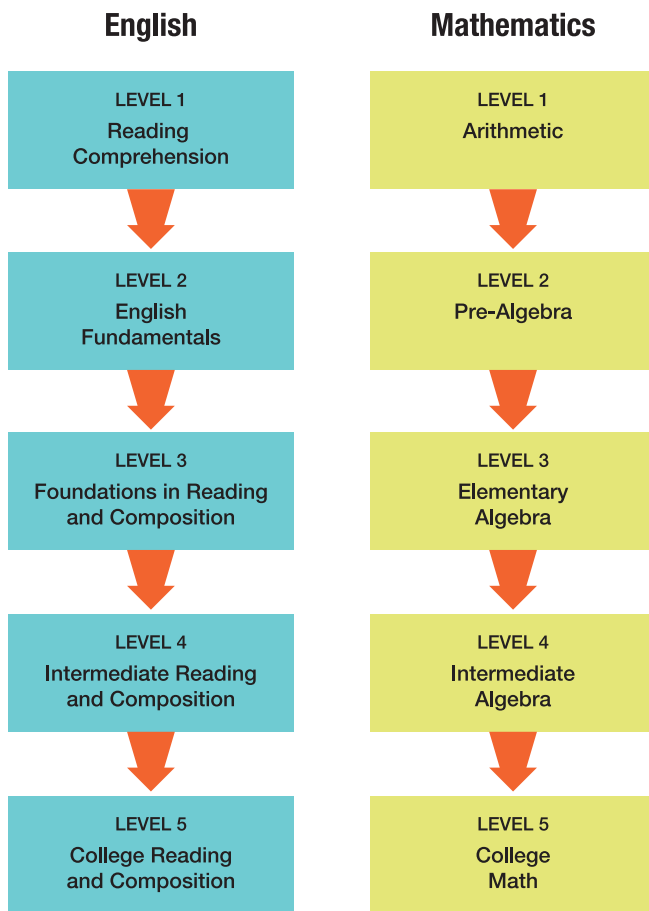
English

LEVEL 1
Reading Comprehension

LEVEL 2
English Fundamentals

LEVEL 3
Foundations in Reading and Composition

LEVEL 4
Intermediate Reading and Composition

LEVEL 5
College Reading and Composition

Mathematics

LEVEL 1
Arithmetic

LEVEL 2
Pre-Algebra

LEVEL 3
Elementary Algebra

LEVEL 4
Intermediate Algebra

LEVEL 5
College Math